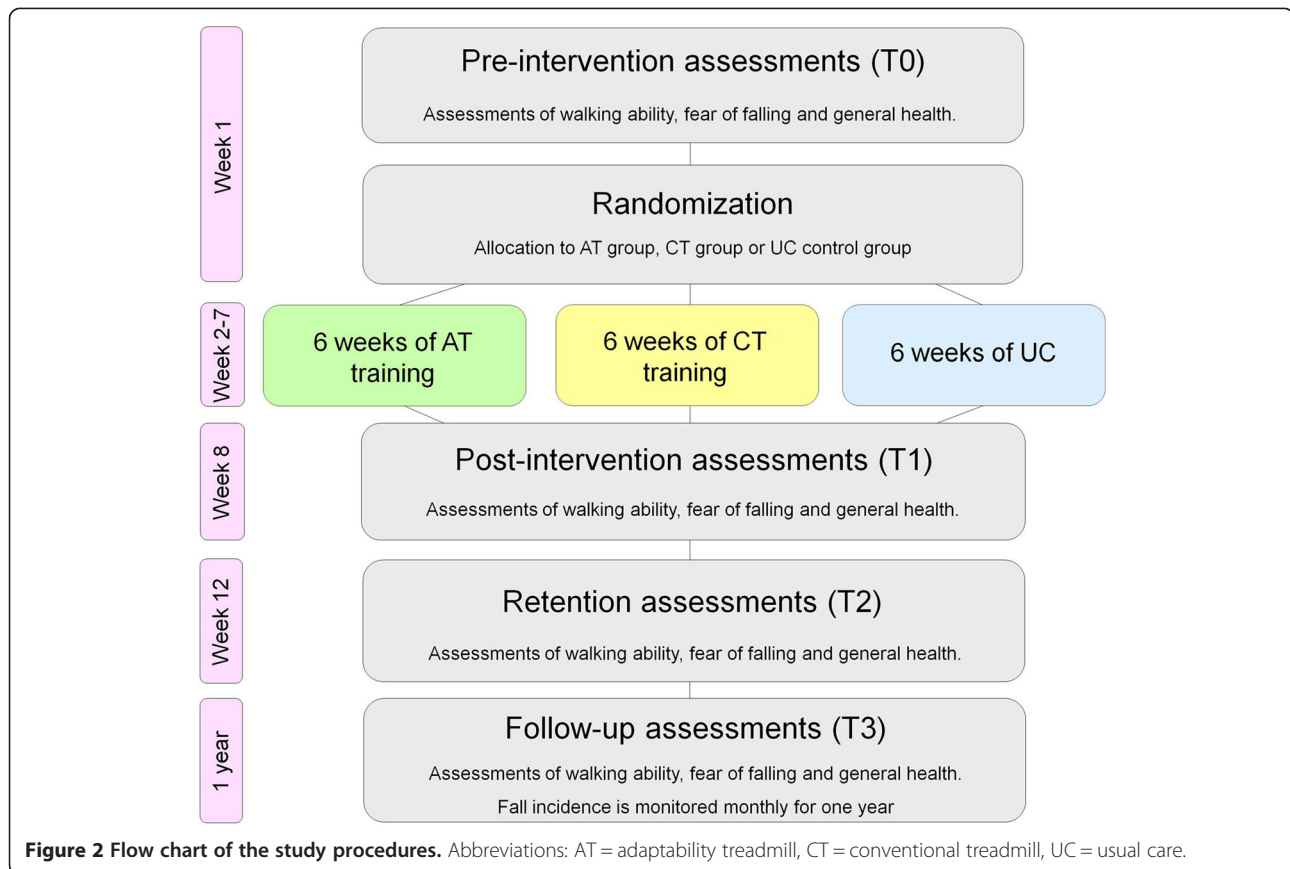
Week 1

Pre-intervention assessments (T0)

Assessments of walking ability, fear of falling and general health.

Randomization

Allocation to AT group, CT group or UC control group

Week 2-7

6 weeks of AT training

6 weeks of CT training

6 weeks of UC

Week 8

Post-intervention assessments (T1)

Assessments of walking ability, fear of falling and general health.

Week 12

Retention assessments (T2)

Assessments of walking ability, fear of falling and general health.

1 year

Follow-up assessments (T3)

Assessments of walking ability, fear of falling and general health.

Fall incidence is monitored monthly for one year

**Figure 2 Flow chart of the study procedures.** Abbreviations: AT = adaptability treadmill, CT = conventional treadmill, UC = usual care.